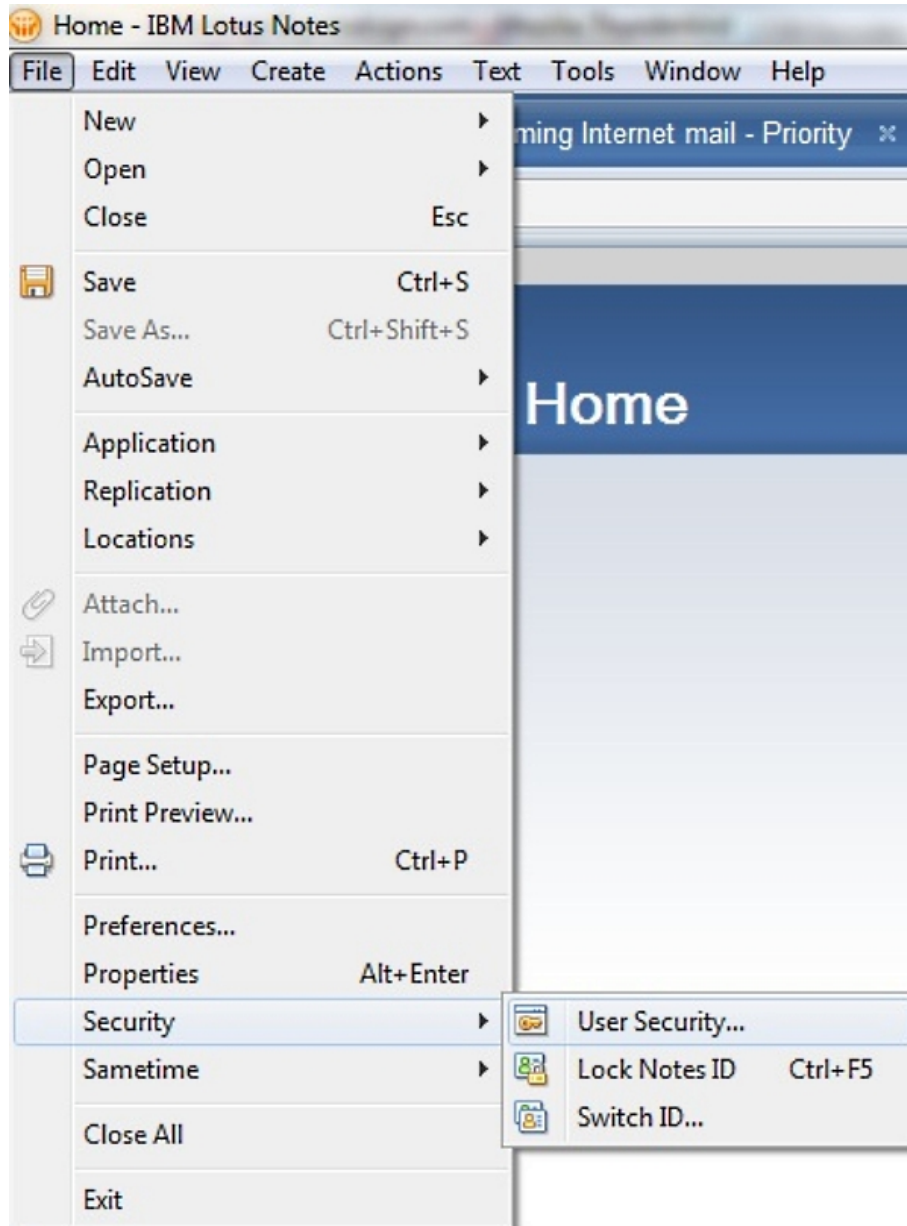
Home - IBM Lotus Notes

File Edit View Create Actions Text Tools Window Help

ming Internet mail - Priority

Home

New
Open
Close Esc
Save Ctrl+S
Save As... Ctrl+Shift+S
AutoSave
Application
Replication
Locations
Attach...
Import...
Export...
Page Setup...
Print Preview...
Print... Ctrl+P
Preferences...
Properties Alt+Enter
Security
Sametime
Close All
Exit

User Security...
Lock Notes ID Ctrl+F5
Switch ID...